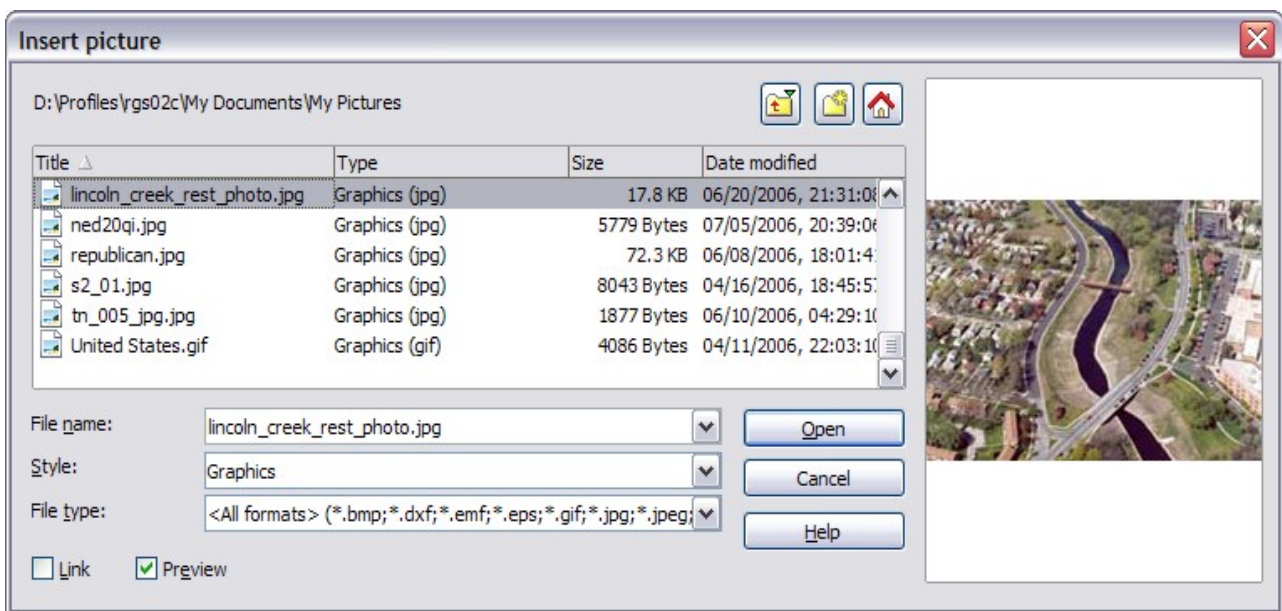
Insert picture

D:\Profiles\rgs02c\My Documents\My Pictures

| Title | Type | Size | Date modified |
|---|---|---|---|
| lincoln_creek_rest_photo.jpg | Graphics (jpg) | 17.8 KB | 06/20/2006, 21:31:0 |
| ned20qi.jpg | Graphics (jpg) | 5779 Bytes | 07/05/2006, 20:39:0 |
| republican.jpg | Graphics (jpg) | 72.3 KB | 06/08/2006, 18:01:4 |
| s2_01.jpg | Graphics (jpg) | 8043 Bytes | 04/16/2006, 18:45:5 |
| tn_005_jpg.jpg | Graphics (jpg) | 1877 Bytes | 06/10/2006, 04:29:1 |
| United States.gif | Graphics (gif) | 4086 Bytes | 04/11/2006, 22:03:1 |

File name: lincoln_creek_rest_photo.jpg

Style: Graphics

File type: <All formats> (*.bmp;*.dxf;*.emf;*.eps;*.gif;*.jpg;*.jpeg;

Open

Cancel

Help

Link

Preview